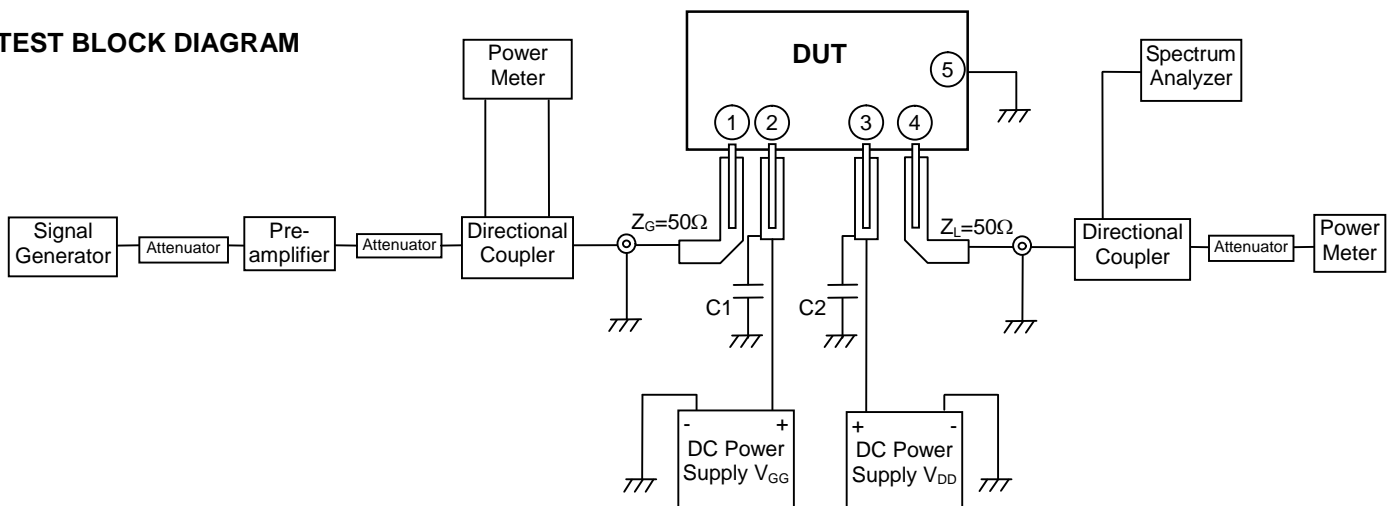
TEST BLOCK DIAGRAM

Power Meter

DUT

5

Spectrum Analyzer

1 2 3 4

Signal Generator

Attenuator

Pre-amplifier

Attenuator

Directional Coupler

$Z_G=50\Omega$

$Z_L=50\Omega$

Directional Coupler

Attenuator

Power Meter

C1

C2

- +
DC Power Supply $V_{GG}$

+ -
DC Power Supply $V_{DD}$